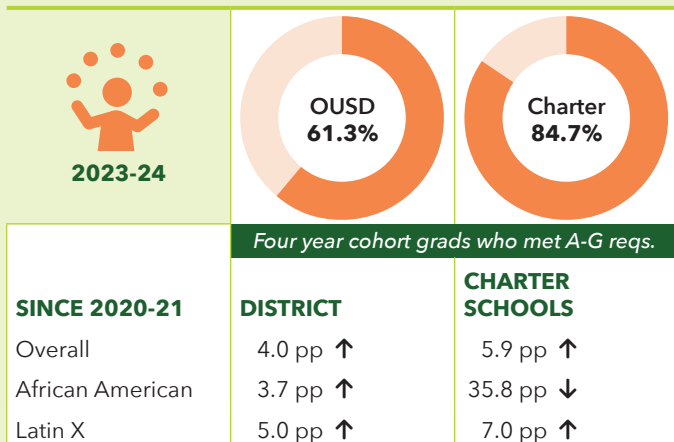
2023-24

OUSD
61.3%

Charter
84.7%

Four year cohort grads who met A-G reqs.

| SINCE 2020-21 | DISTRICT | CHARTER SCHOOLS |
|---|---|---|
| Overall | 4.0 pp ↑ | 5.9 pp ↑ |
| African American | 3.7 pp ↑ | 35.8 pp ↓ |
| Latin X | 5.0 pp ↑ | 7.0 pp ↑ |